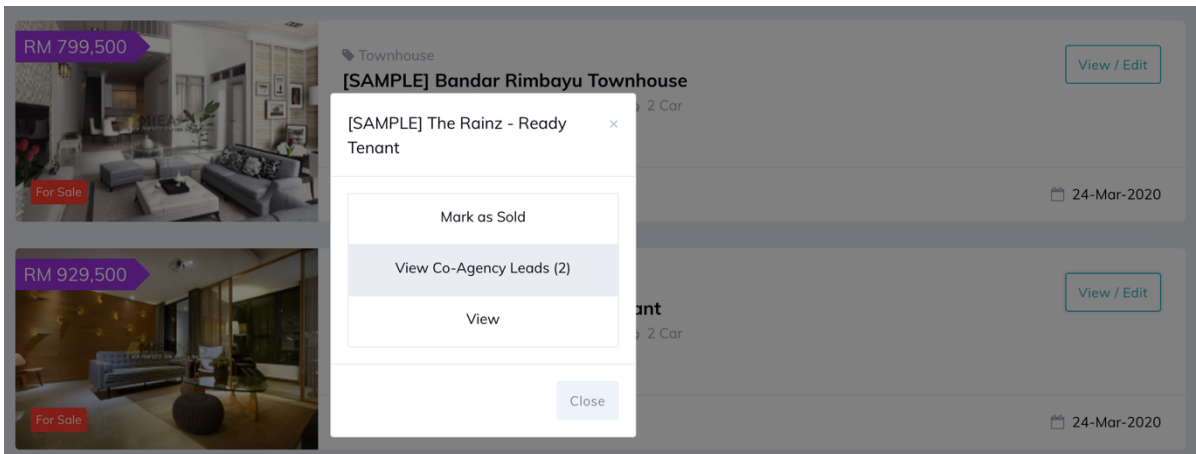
RM 799,500

For Sale

Townhouse

[SAMPLE] Bandar Rimbayu Townhouse

2 Car

View / Edit

24-Mar-2020

RM 929,500

For Sale

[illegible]nt

2 Car

View / Edit

24-Mar-2020

[SAMPLE] The Rainz - Ready Tenant

×

Mark as Sold

View Co-Agency Leads (2)

View

Close